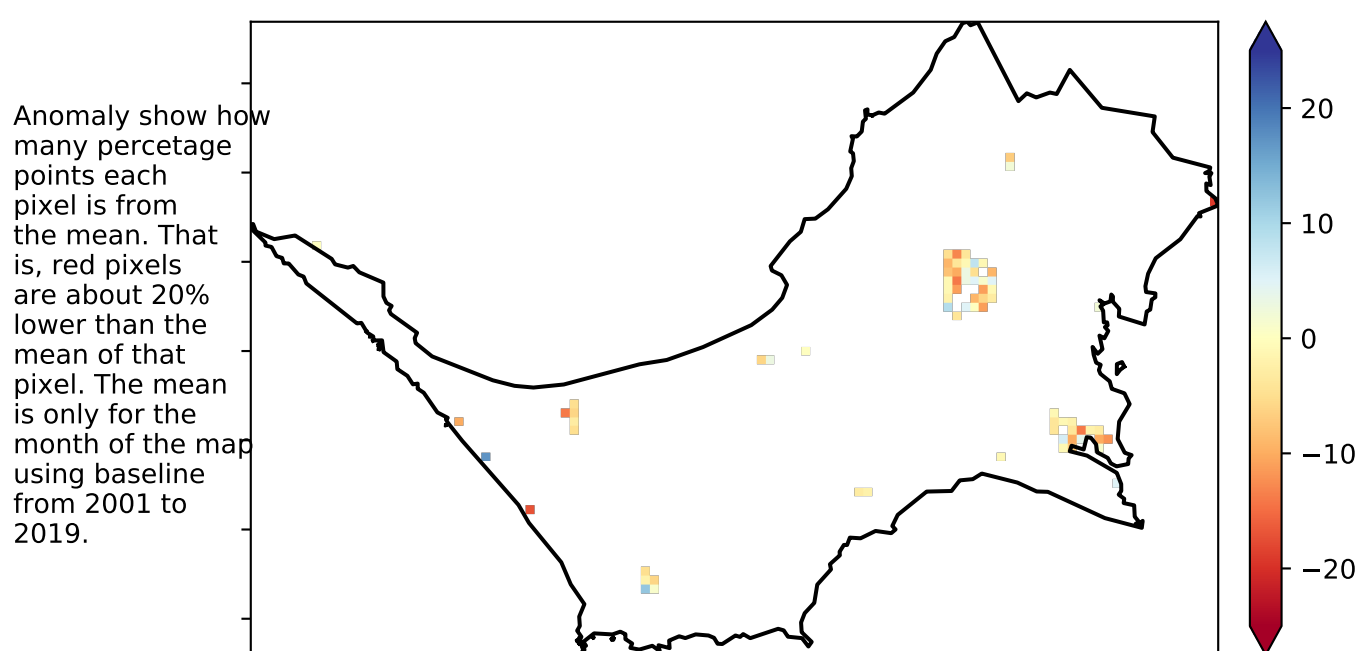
Anomaly show how many percetage points each pixel is from the mean. That is, red pixels are about 20% lower than the mean of that pixel. The mean is only for the month of the map using baseline from 2001 to 2019.

20
10
0
−10
−20